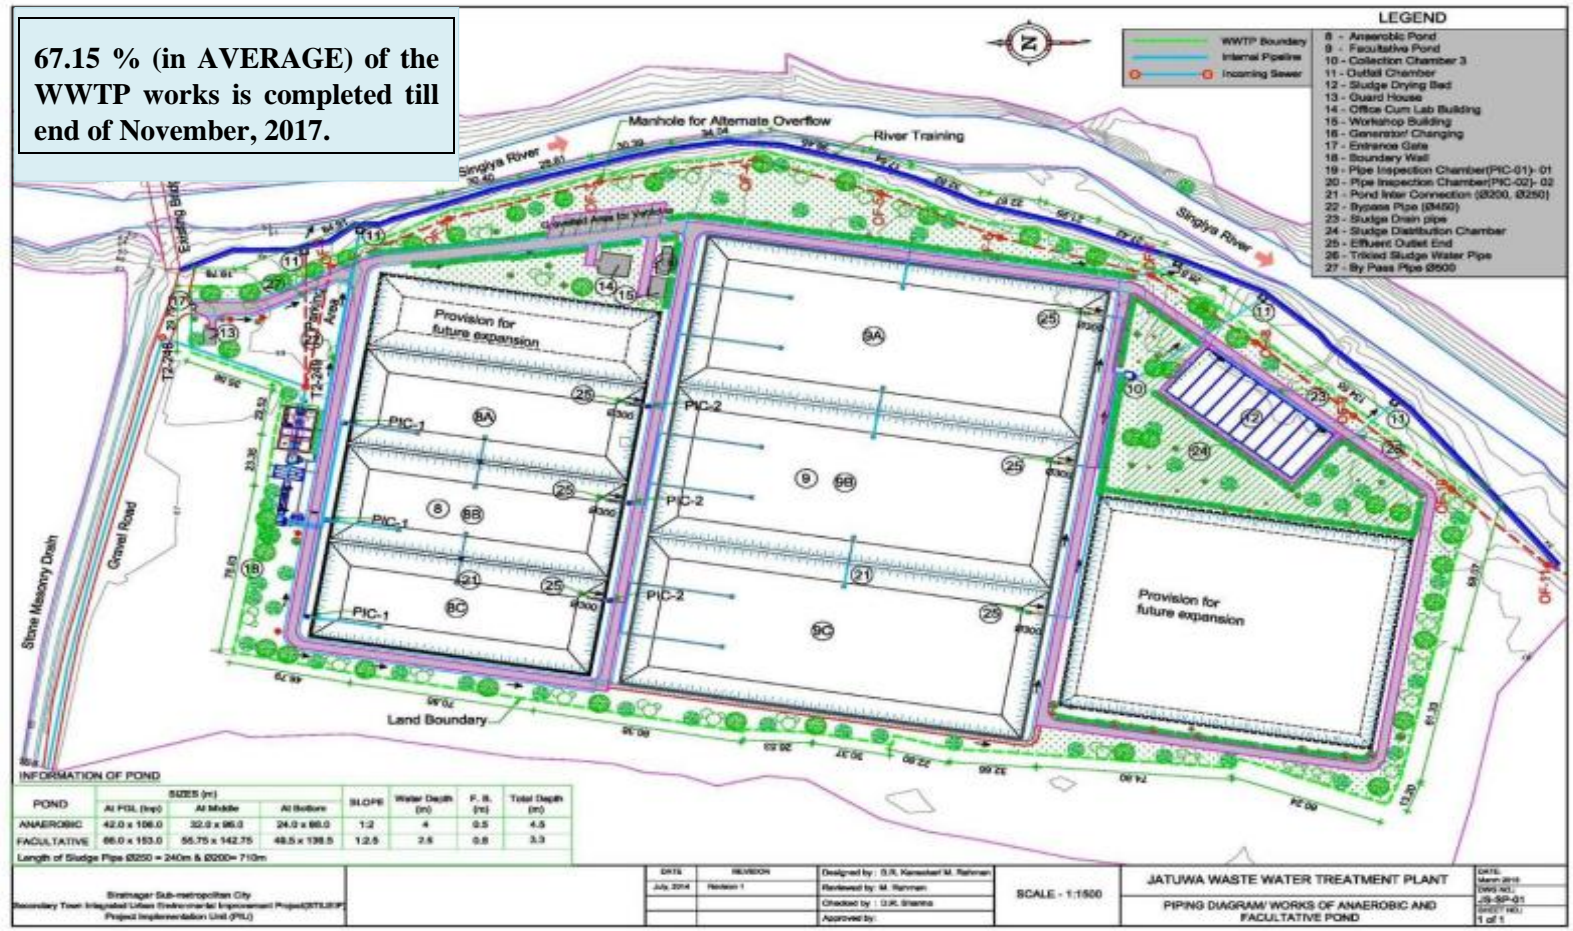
67.15 % (in AVERAGE) of the WWTP works is completed till end of November, 2017.

LEGEND

WWTP Boundary
Internal Pipeline
Incoming Sewer

8 - Anaerobic Pond
9 - Facultative Pond
10 - Collection Chamber 3
11 - Outfall Chamber
12 - Sludge Drying Bed
13 - Guard House
14 - Office Cum Lab Building
15 - Workshop Building
16 - Generator/ Changing
17 - Entrance Gate
18 - Boundary Wall
19 - Pipe Inspection Chamber(PIC-01)- 01
20 - Pipe Inspection Chamber(PIC-02)- 02
21 - Pond Inter Connection (Ø200, Ø250)
22 - Bypass Pipe (Ø450)
23 - Sludge Drain pipe
24 - Sludge Distribution Chamber
25 - Effluent Outlet End
26 - Trickled Sludge Water Pipe
27 - By Pass Pipe Ø500

N

Manhole for Alternate Overflow
River Training
Singiya River
Singiya River
Existing Bldg
Graveled Area for Vehicles
Provision for future expansion
Provision for future expansion
PIC-1
PIC-1
PIC-1
PIC-2
PIC-2
PIC-2
8A
8B
8C
9A
9B
9C
8
9
Stone Masonry Drain
Gravel Road
Land Boundary
T2-248
T2-249
OF-1

INFORMATION OF POND

| POND | SIZES (m) At FSL (top) | At Middle | At Bottom | SLOPE | Water Depth (m) | F. B. (m) | Total Depth (m) |
|---|---|---|---|---|---|---|---|
| ANAEROBIC | 42.0 x 106.0 | 32.0 x 96.0 | 24.0 x 88.0 | 1:2 | 4 | 0.5 | 4.5 |
| FACULTATIVE | 66.0 x 153.0 | 55.75 x 142.75 | 48.5 x 138.5 | 1:2.5 | 2.5 | 0.8 | 3.3 |

Length of Sludge Pipe Ø250 = 240m & Ø200= 710m

Biratnagar Sub-metropolitan City
Secondary Town Integrated Urban Environmental Improvement Project(STIUEIP)
Project Implementation Unit (PIU)

DATE | REVISION
July, 2014 | Revision 1

Designed by : G.R. Kansakar/ M. Rahman
Reviewed by: M. Rahman
Checked by : D.R. Sharma
Approved by:

SCALE - 1:1500

JATUWA WASTE WATER TREATMENT PLANT

PIPING DIAGRAM/ WORKS OF ANAEROBIC AND FACULTATIVE POND

DATE: March 2016
DWG NO.: JS-SP-01
SHEET NO.: 1 of 1